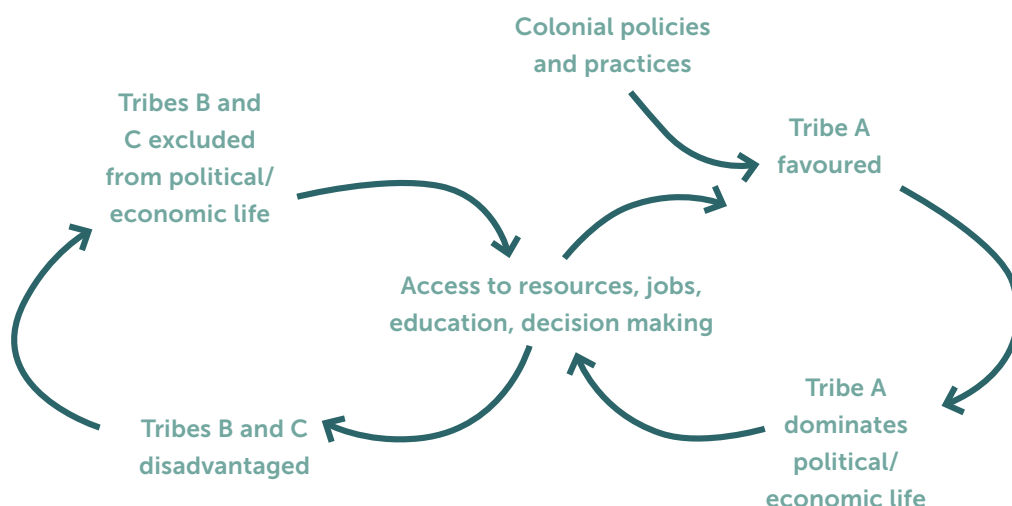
Colonial policies and practices

Tribes B and C excluded from political/ economic life

Tribe A favoured

Access to resources, jobs, education, decision making

Tribes B and C disadvantaged

Tribe A dominates political/ economic life